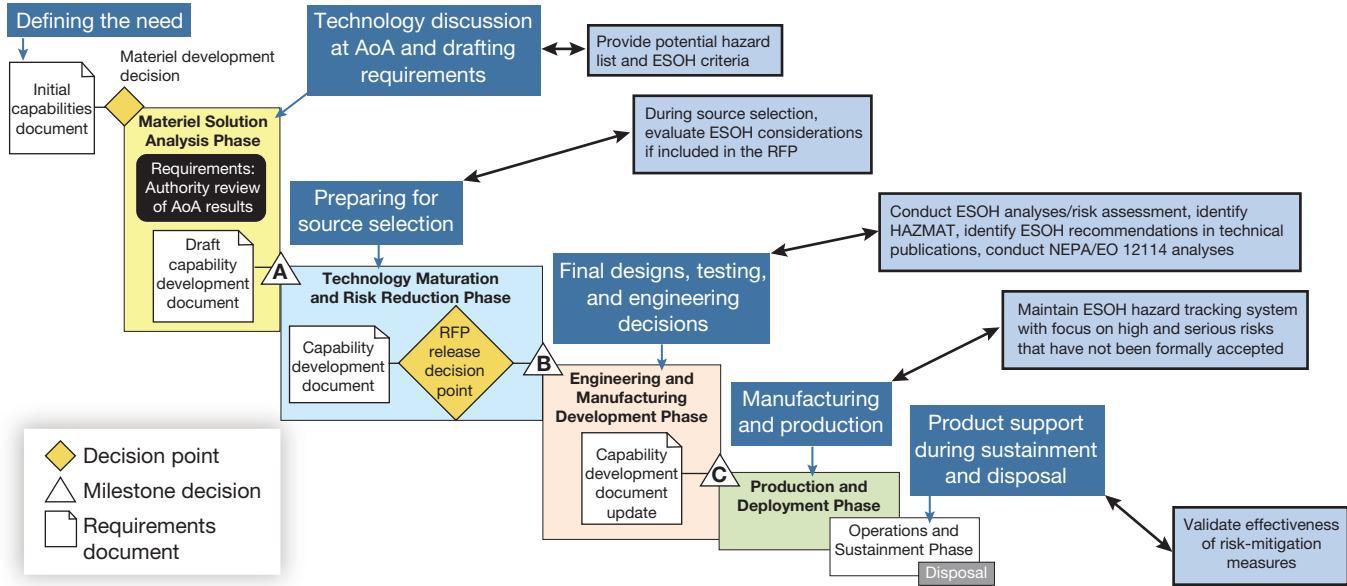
Defining the need

Initial capabilities document

Materiel development decision

Technology discussion at AoA and drafting requirements

Provide potential hazard list and ESOH criteria

Materiel Solution Analysis Phase

Requirements: Authority review of AoA results

Draft capability development document

During source selection, evaluate ESOH considerations if included in the RFP

Preparing for source selection

A

Technology Maturation and Risk Reduction Phase

Capability development document

RFP release decision point

B

Conduct ESOH analyses/risk assessment, identify HAZMAT, identify ESOH recommendations in technical publications, conduct NEPA/EO 12114 analyses

Final designs, testing, and engineering decisions

Engineering and Manufacturing Development Phase

Capability development document update

C

Maintain ESOH hazard tracking system with focus on high and serious risks that have not been formally accepted

Manufacturing and production

Production and Deployment Phase

Product support during sustainment and disposal

Operations and Sustainment Phase

Disposal

Validate effectiveness of risk-mitigation measures

Decision point

Milestone decision

Requirements document